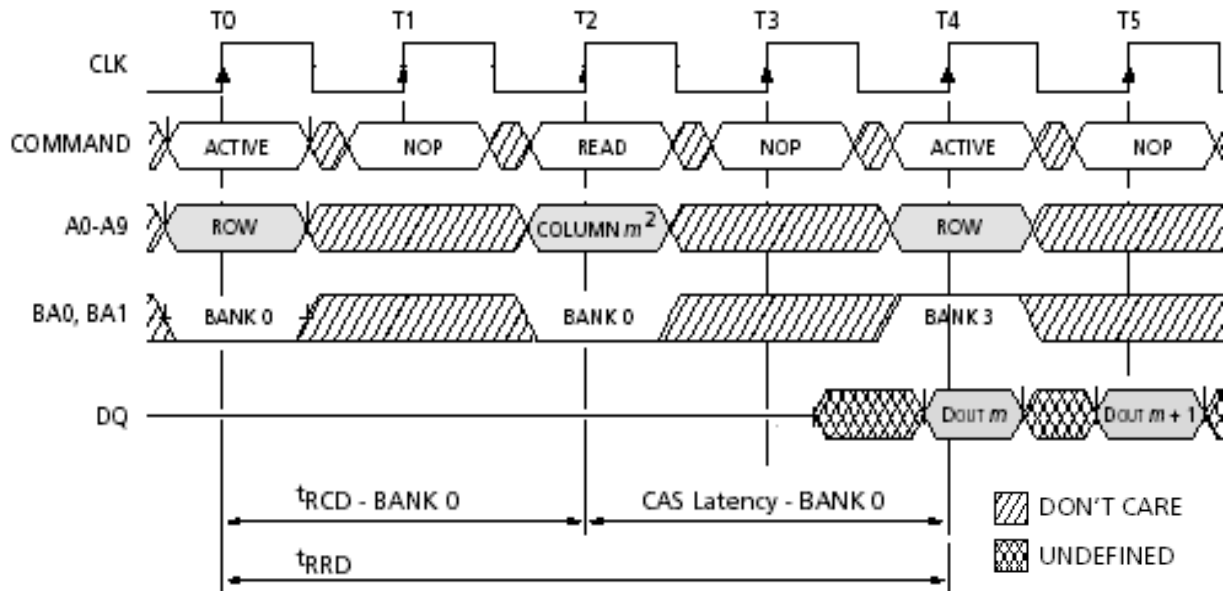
T0 T1 T2 T3 T4 T5

CLK

COMMAND ACTIVE NOP READ NOP ACTIVE NOP

A0-A9 ROW COLUMN $m^2$ ROW

BA0, BA1 BANK 0 BANK 0 BANK 3

DQ DOUT $m$ DOUT $m + 1$

$t_{RCD}$ - BANK 0 CAS Latency - BANK 0

$t_{RRD}$

DON'T CARE

UNDEFINED